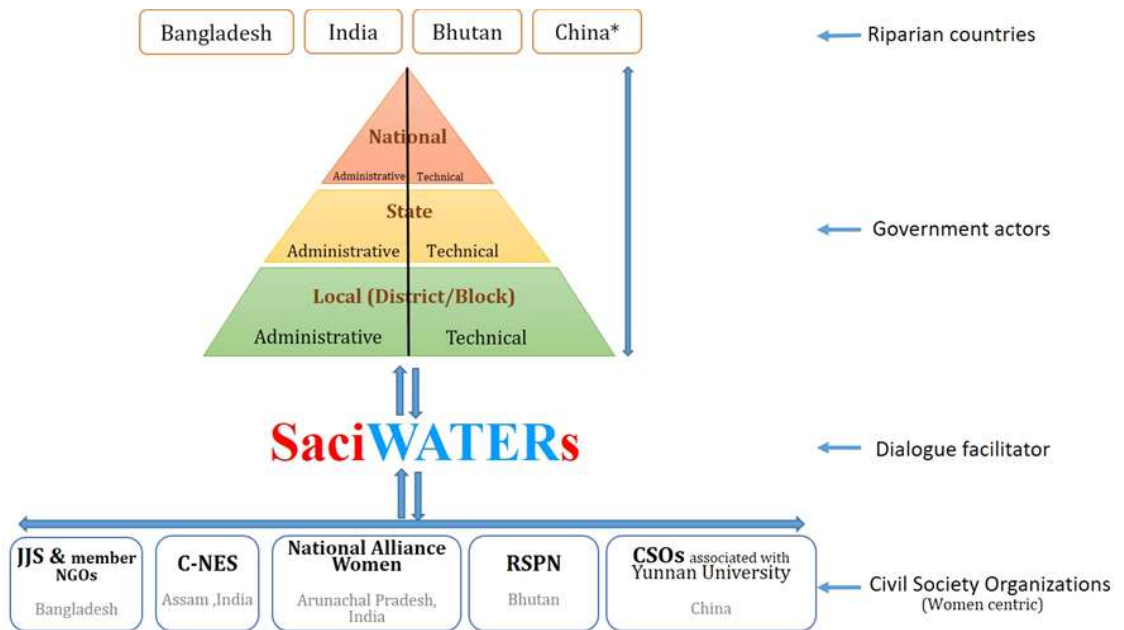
Bangladesh
India
Bhutan
China*

Riparian countries

National
Administrative Technical

State
Administrative Technical

Local (District/Block)
Administrative Technical

Government actors

SaciWATERs

Dialogue facilitator

JJS & member NGOs
Bangladesh

C-NES
Assam ,India

National Alliance Women
Arunachal Pradesh, India

RSPN
Bhutan

CSOs associated with Yunnan University
China

Civil Society Organizations
(Women centric)